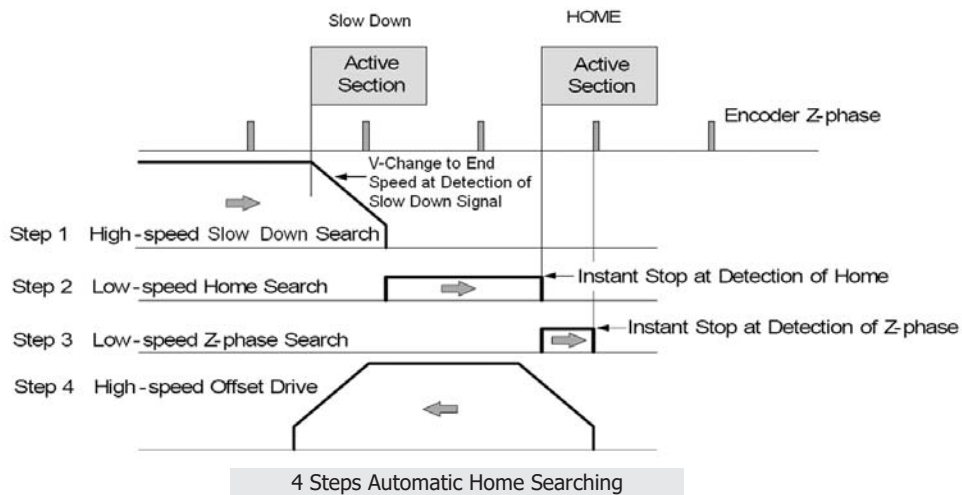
Slow Down

HOME

Active Section

Active Section

Encoder Z-phase

V-Change to End Speed at Detection of Slow Down Signal

Step 1 High-speed Slow Down Search

Step 2 Low-speed Home Search

Instant Stop at Detection of Home

Step 3 Low-speed Z-phase Search

Instant Stop at Detection of Z-phase

Step 4 High-speed Offset Drive

4 Steps Automatic Home Searching